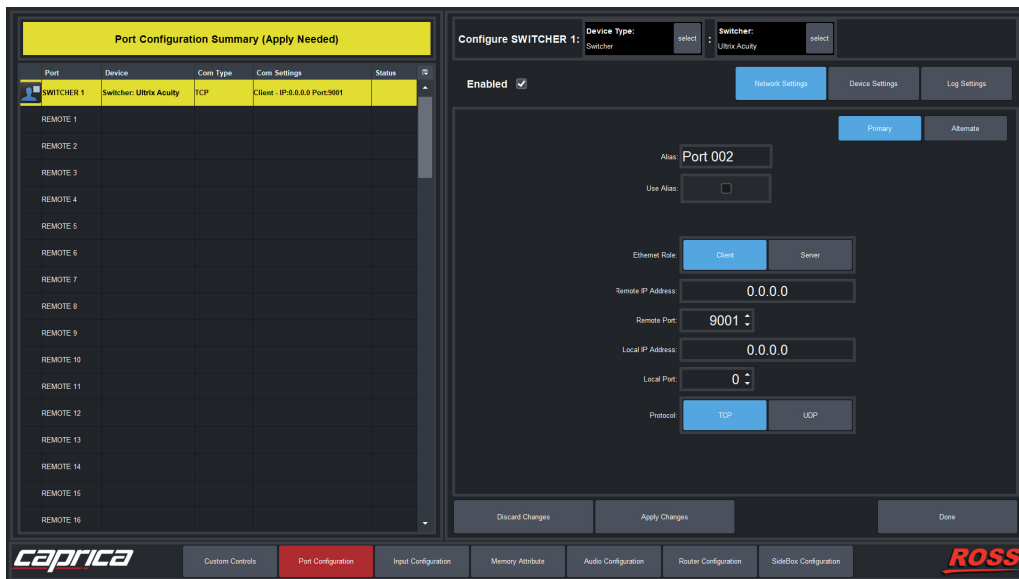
Port Configuration Summary (Apply Needed)

| Port | Device | Com Type | Com Settings | Status |
|---|---|---|---|---|
| SWITCHER 1 | Switcher: Ultrix Acuity | TCP | Client - IP:0.0.0.0 Port:9001 | |
| REMOTE 1 | | | | |
| REMOTE 2 | | | | |
| REMOTE 3 | | | | |
| REMOTE 4 | | | | |
| REMOTE 5 | | | | |
| REMOTE 6 | | | | |
| REMOTE 7 | | | | |
| REMOTE 8 | | | | |
| REMOTE 9 | | | | |
| REMOTE 10 | | | | |
| REMOTE 11 | | | | |
| REMOTE 12 | | | | |
| REMOTE 13 | | | | |
| REMOTE 14 | | | | |
| REMOTE 15 | | | | |
| REMOTE 16 | | | | |

Configure SWITCHER 1: Device Type: Switcher select : Switcher: Ultrix Acuity select

Enabled

Network Settings Device Settings Log Settings

Primary Alternate

Alias: Port 002

Use Alias:

Ethernet Role: Client Server

Remote IP Address: 0.0.0.0

Remote Port: 9001

Local IP Address: 0.0.0.0

Local Port: 0

Protocol: TCP UDP

Discard Changes Apply Changes Done

caprica Custom Controls Port Configuration Input Configuration Memory Attribute Audio Configuration Router Configuration SideBox Configuration ROSS